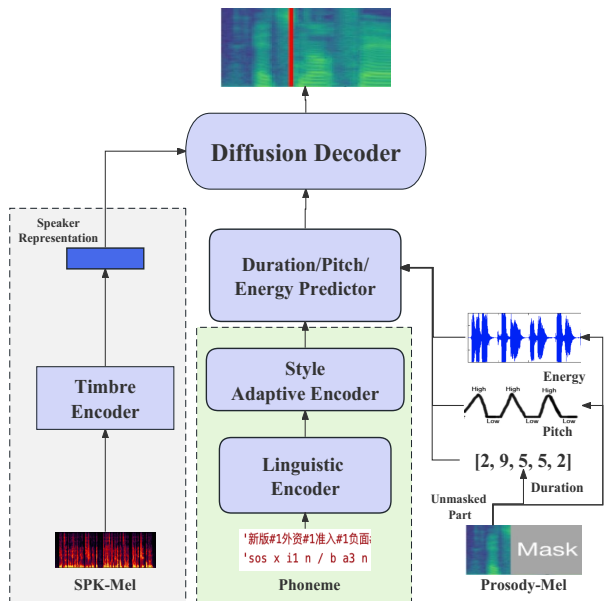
Diffusion Decoder

Speaker Representation

Duration/Pitch/ Energy Predictor

Style Adaptive Encoder

Timbre Encoder

Linguistic Encoder

Energy

High High High
Low Low

Pitch

[2, 9, 5, 5, 2]

Duration

Unmasked Part

Mask

'新版#1外资#1准入#1负面

'sos x i1 n / b a3 n

SPK-Mel

Phoneme

Prosody-Mel